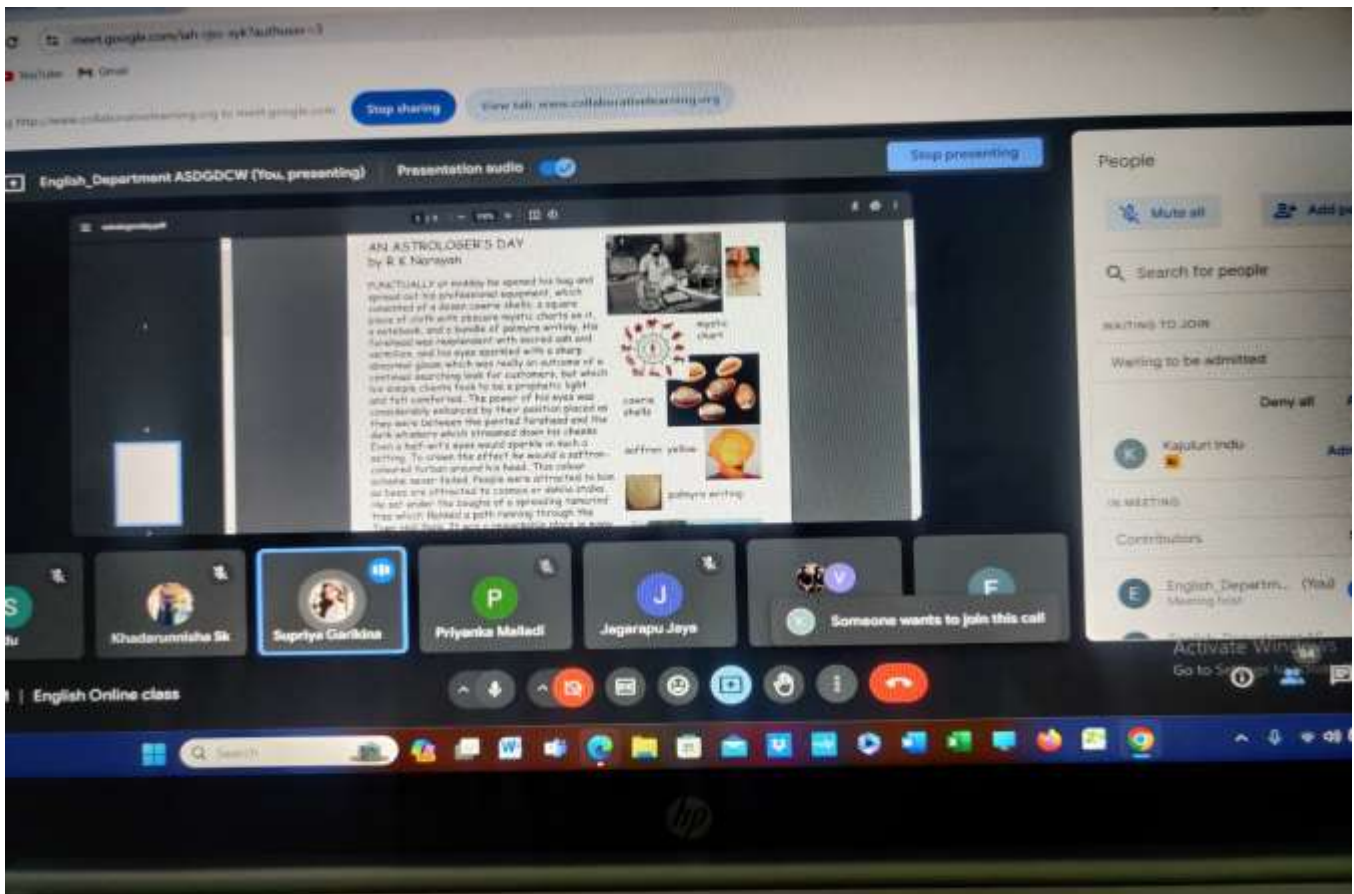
meet.google.com/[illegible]?authuser=3

YouTube Gmail

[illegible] http://www.collaborativelearning.org to meet.google.com Stop sharing View tab: www.collaborativelearning.org

English_Department ASDGDCW (You, presenting) Presentation audio Stop presenting

AN ASTROLOGER'S DAY
by R K Narayan

PUNCTUALLY at midday he opened his bag and spread out his professional equipment, which consisted of a dozen cowrie shells, a square piece of cloth with obscure mystic charts on it, a notebook, and a bundle of palmyra writing. His forehead was resplendent with sacred ash and vermilion, and his eyes sparkled with a sharp abnormal gleam which was really an outcome of a continual searching look for customers, but which his simple clients took to be a prophetic light and felt comforted. The power of his eyes was considerably enhanced by their position placed as they were between the painted forehead and the dark whiskers which streamed down his cheeks. Even a half-wit's eyes would sparkle in such a setting. To crown the effect he wound a saffron-coloured turban around his head. This colour scheme never failed. People were attracted to him as bees are attracted to cosmos or dahlia stalks. He sat under the boughs of a spreading tamarind tree which flanked a path running through the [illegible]

mystic chart

cowrie shells

saffron yellow

palmyra writing

People

Mute all Add p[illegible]

Search for people

WAITING TO JOIN

Waiting to be admitted

Deny all

Kajuluri Indu

IN MEETING

Contributors

English_Departm... (You)
Meeting host

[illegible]du Khadarunnisha Sk Supriya Garikina Priyanka Malladi Jagarapu Jaya

Someone wants to join this call

Activate Windows
Go to Settings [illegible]

English Online class

Search